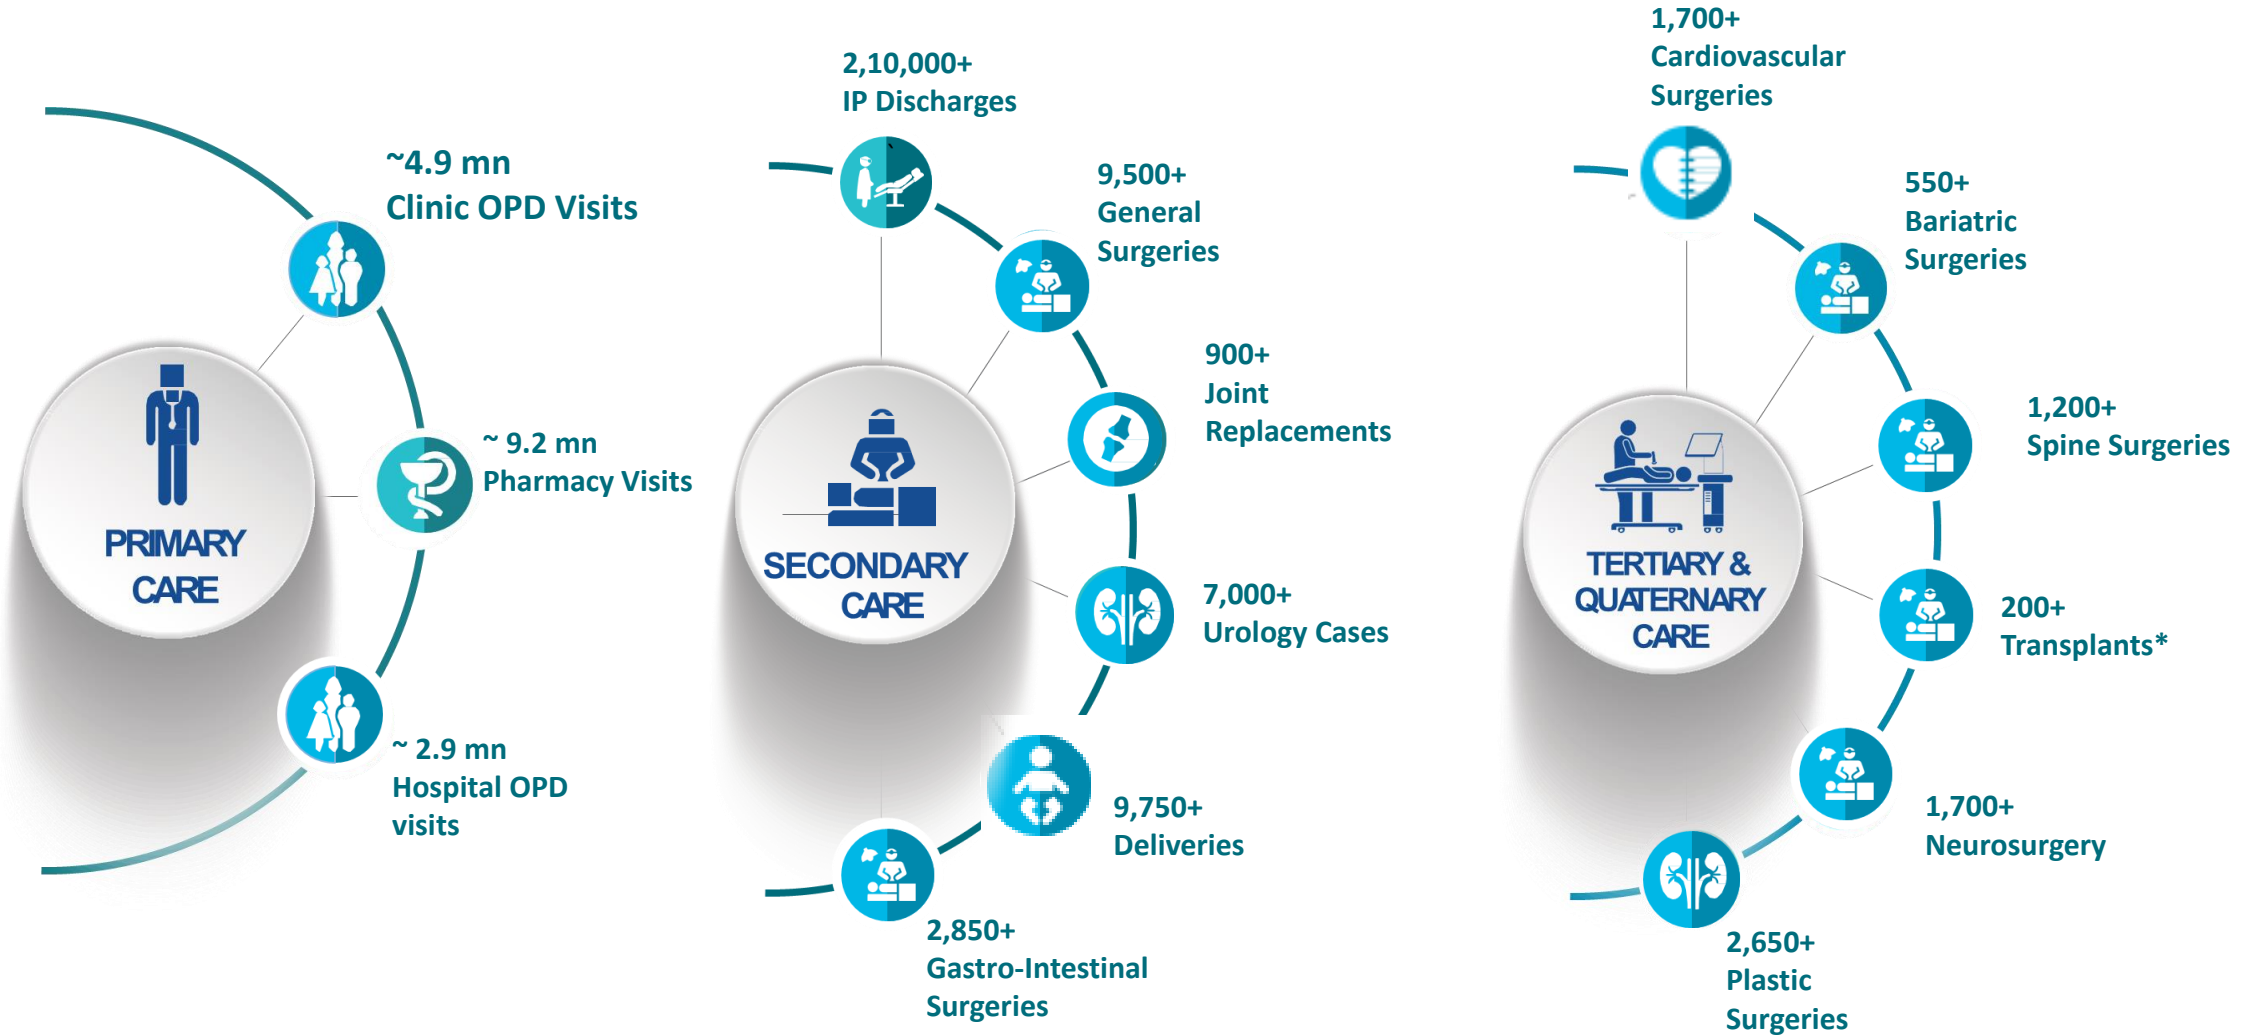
PRIMARY CARE

~4.9 mn
Clinic OPD Visits

~ 9.2 mn
Pharmacy Visits

~ 2.9 mn
Hospital OPD visits

SECONDARY CARE

2,10,000+
IP Discharges

9,500+
General Surgeries

900+
Joint Replacements

7,000+
Urology Cases

9,750+
Deliveries

2,850+
Gastro-Intestinal Surgeries

TERTIARY & QUATERNARY CARE

1,700+
Cardiovascular Surgeries

550+
Bariatric Surgeries

1,200+
Spine Surgeries

200+
Transplants*

1,700+
Neurosurgery

2,650+
Plastic Surgeries